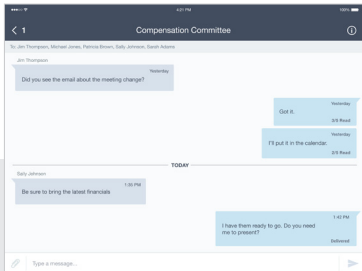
••••○ ᯤ
4:21 PM
100%

< 1
Compensation Committee
ⓘ

To: Jim Thompson, Michael Jones, Patricia Brown, Sally Johnson, Sarah Adams

Jim Thompson
Yesterday
Did you see the email about the meeting change?

Yesterday
Got it.
3/5 Read

Yesterday
I'll put it in the calendar.
2/5 Read

TODAY

Sally Johnson
1:30 PM
Be sure to bring the latest financials

1:40 PM
I have them ready to go. Do you need me to present?
Delivered

Type a message...